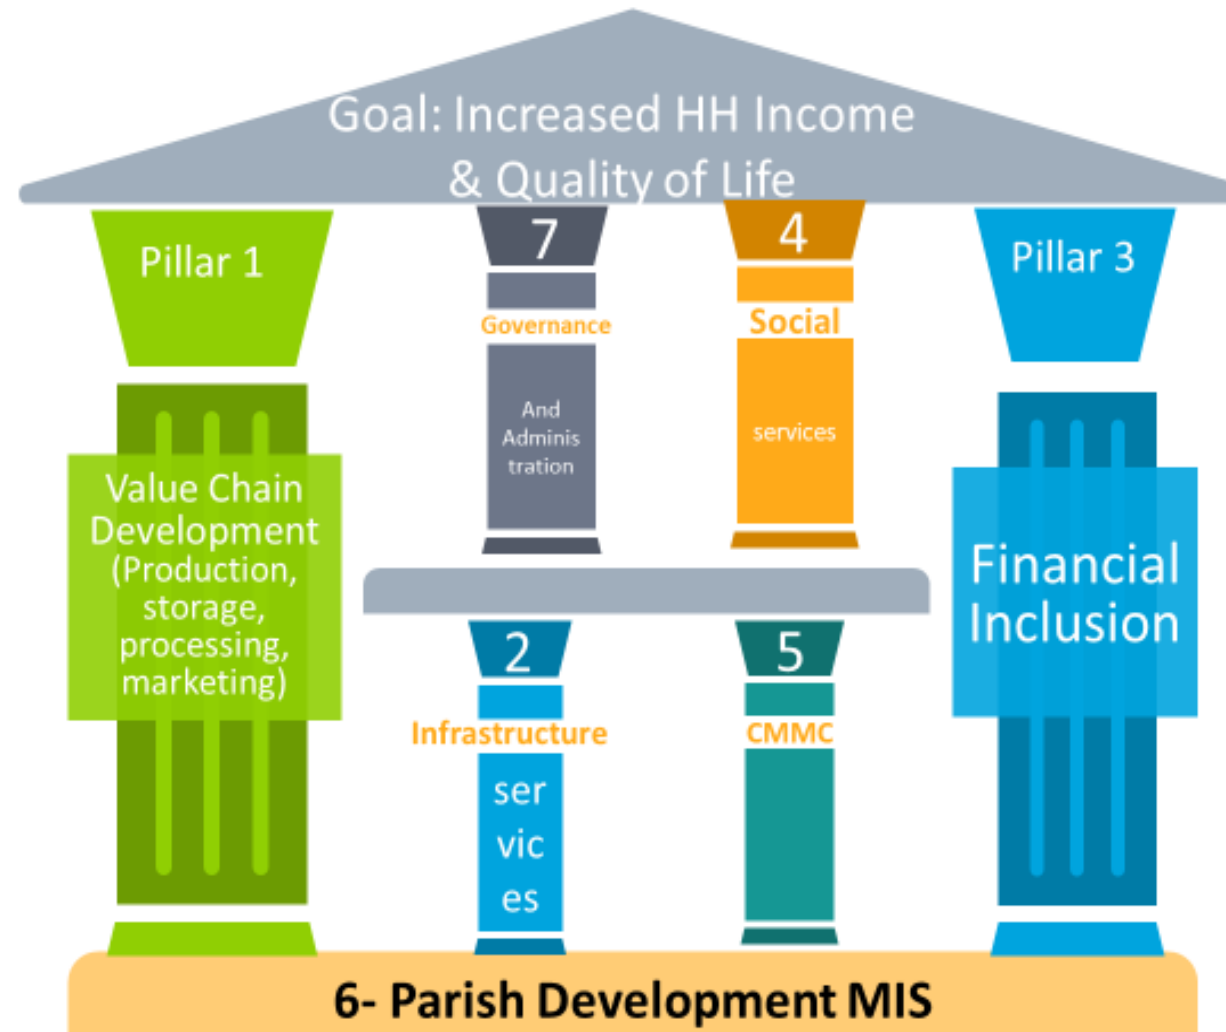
Goal: Increased HH Income & Quality of Life

Pillar 1

Value Chain Development (Production, storage, processing, marketing)

7

Governance

And Adminis tration

4

Social

services

Pillar 3

Financial Inclusion

2

Infrastructure

ser vic es

5

CMMC

6- Parish Development MIS